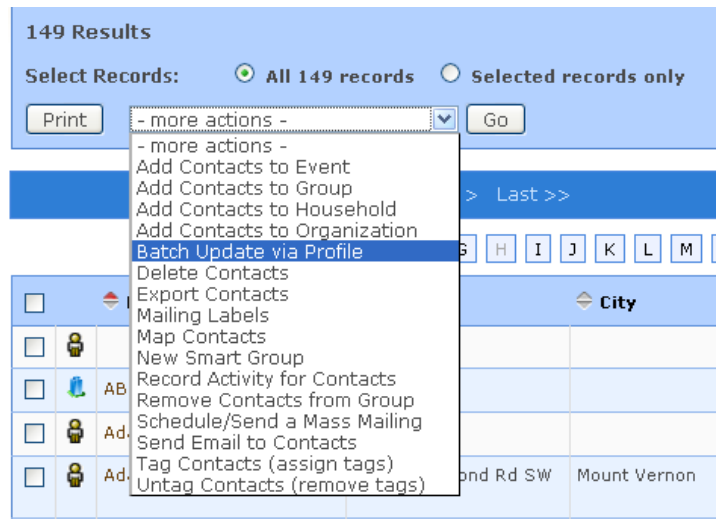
149 Results

Select Records: All 149 records Selected records only

Print

- more actions -

Go

- more actions -
Add Contacts to Event
Add Contacts to Group
Add Contacts to Household
Add Contacts to Organization
Batch Update via Profile
Delete Contacts
Export Contacts
Mailing Labels
Map Contacts
New Smart Group
Record Activity for Contacts
Remove Contacts from Group
Schedule/Send a Mass Mailing
Send Email to Contacts
Tag Contacts (assign tags)
Untag Contacts (remove tags)

> Last >>

G H I J K L M

City

AB

Ad

Ad

ond Rd SW

Mount Vernon